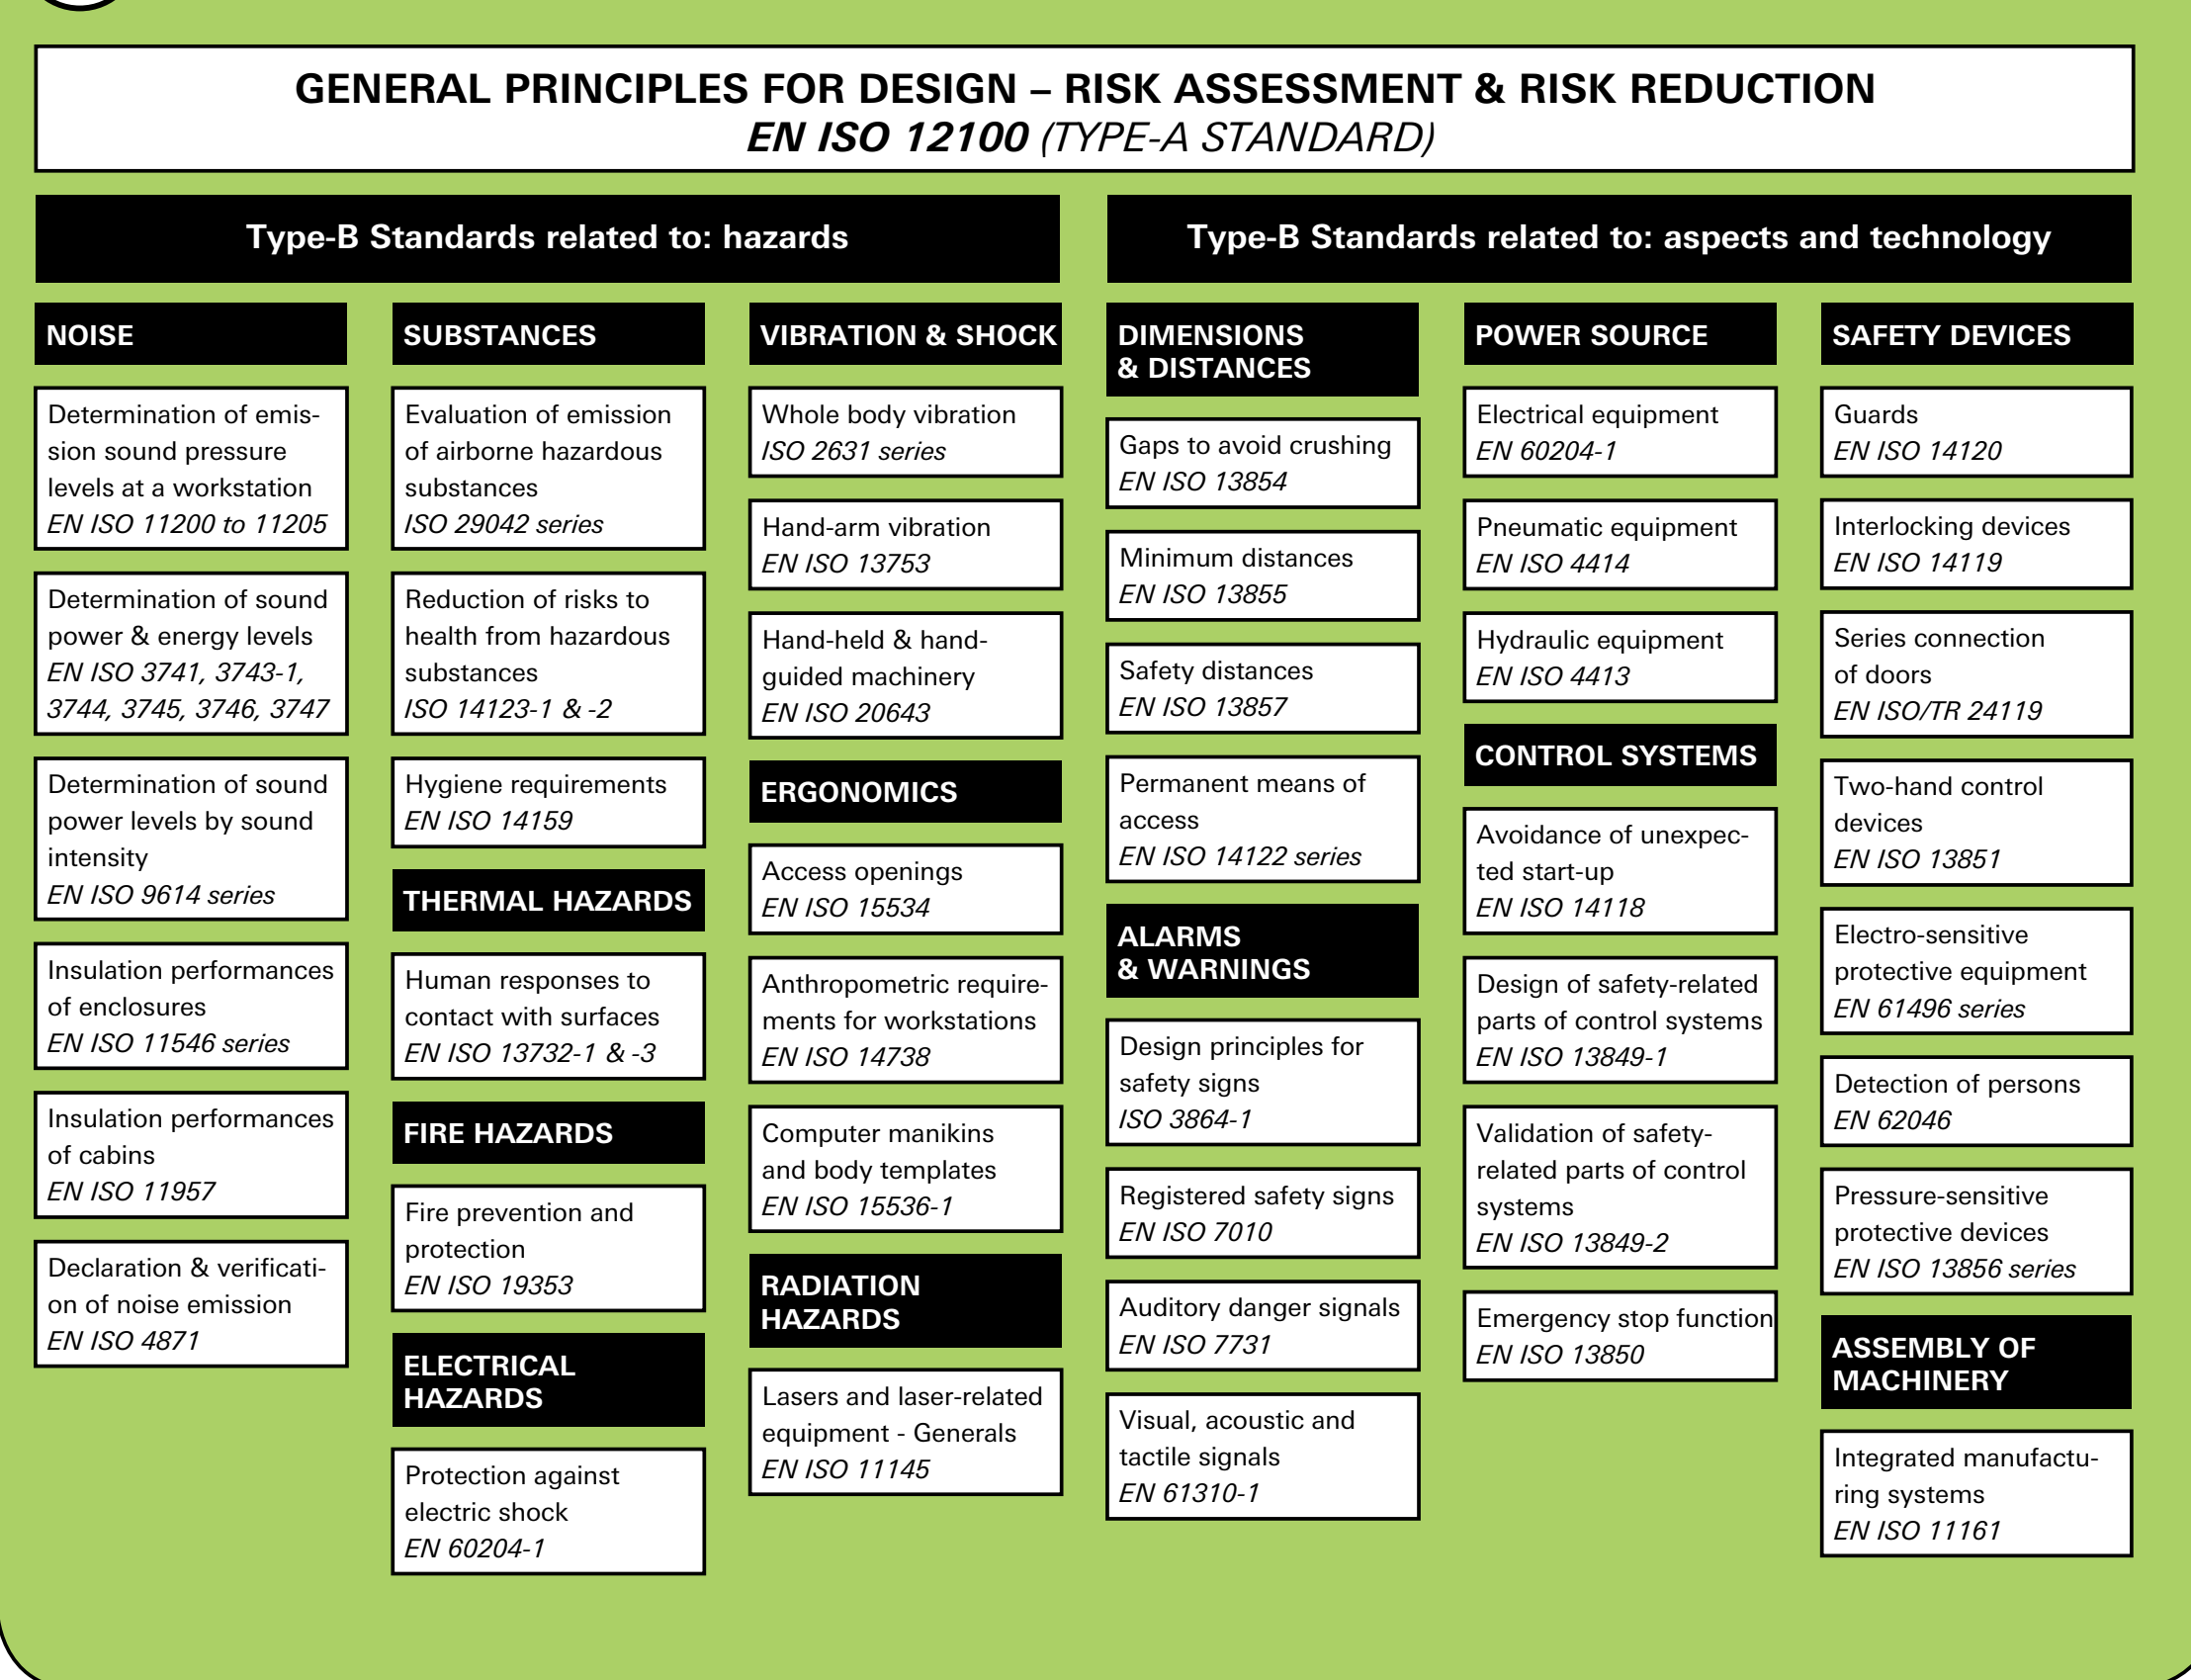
GENERAL PRINCIPLES FOR DESIGN – RISK ASSESSMENT & RISK REDUCTION
EN ISO 12100 (TYPE-A STANDARD)

Type-B Standards related to: hazards

Type-B Standards related to: aspects and technology

NOISE

Determination of emission sound pressure levels at a workstation
EN ISO 11200 to 11205

Determination of sound power & energy levels
EN ISO 3741, 3743-1, 3744, 3745, 3746, 3747

Determination of sound power levels by sound intensity
EN ISO 9614 series

Insulation performances of enclosures
EN ISO 11546 series

Insulation performances of cabins
EN ISO 11957

Declaration & verification of noise emission
EN ISO 4871

SUBSTANCES

Evaluation of emission of airborne hazardous substances
ISO 29042 series

Reduction of risks to health from hazardous substances
ISO 14123-1 & -2

Hygiene requirements
EN ISO 14159

THERMAL HAZARDS

Human responses to contact with surfaces
EN ISO 13732-1 & -3

FIRE HAZARDS

Fire prevention and protection
EN ISO 19353

ELECTRICAL HAZARDS

Protection against electric shock
EN 60204-1

VIBRATION & SHOCK

Whole body vibration
ISO 2631 series

Hand-arm vibration
EN ISO 13753

Hand-held & hand-guided machinery
EN ISO 20643

ERGONOMICS

Access openings
EN ISO 15534

Anthropometric requirements for workstations
EN ISO 14738

Computer manikins and body templates
EN ISO 15536-1

RADIATION HAZARDS

Lasers and laser-related equipment - Generals
EN ISO 11145

DIMENSIONS & DISTANCES

Gaps to avoid crushing
EN ISO 13854

Minimum distances
EN ISO 13855

Safety distances
EN ISO 13857

Permanent means of access
EN ISO 14122 series

ALARMS & WARNINGS

Design principles for safety signs
ISO 3864-1

Registered safety signs
EN ISO 7010

Auditory danger signals
EN ISO 7731

Visual, acoustic and tactile signals
EN 61310-1

POWER SOURCE

Electrical equipment
EN 60204-1

Pneumatic equipment
EN ISO 4414

Hydraulic equipment
EN ISO 4413

CONTROL SYSTEMS

Avoidance of unexpected start-up
EN ISO 14118

Design of safety-related parts of control systems
EN ISO 13849-1

Validation of safety-related parts of control systems
EN ISO 13849-2

Emergency stop function
EN ISO 13850

SAFETY DEVICES

Guards
EN ISO 14120

Interlocking devices
EN ISO 14119

Series connection of doors
EN ISO/TR 24119

Two-hand control devices
EN ISO 13851

Electro-sensitive protective equipment
EN 61496 series

Detection of persons
EN 62046

Pressure-sensitive protective devices
EN ISO 13856 series

ASSEMBLY OF MACHINERY

Integrated manufacturing systems
EN ISO 11161